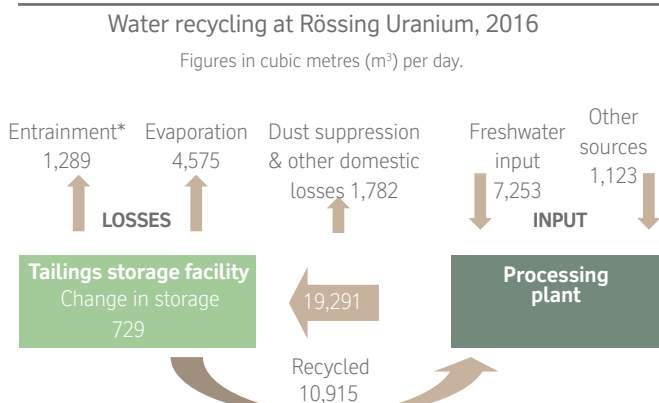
Water recycling at Rössing Uranium, 2016

Figures in cubic metres (m³) per day.

Entrainment*
1,289

Evaporation
4,575

Dust suppression & other domestic losses 1,782

LOSSES

Freshwater input
7,253

Other sources
1,123

INPUT

Tailings storage facility
Change in storage
729

19,291

Processing plant

Recycled
10,915